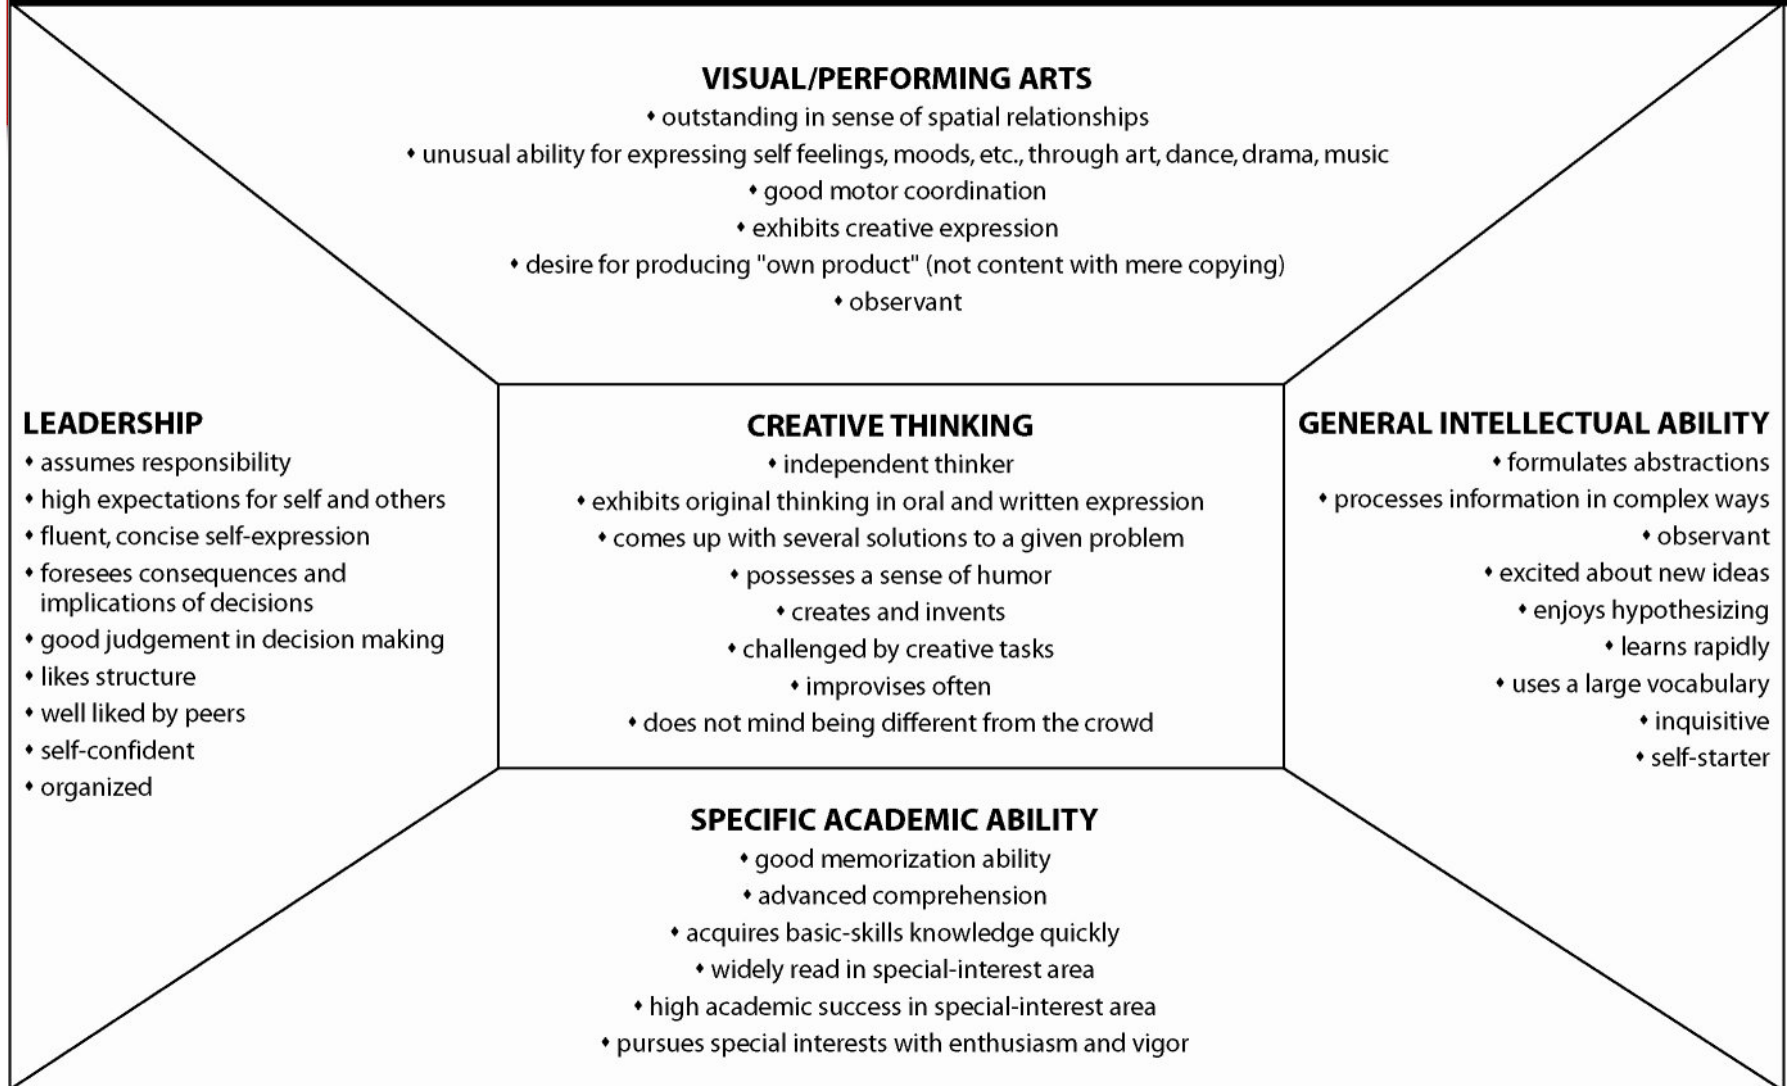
VISUAL/PERFORMING ARTS
• outstanding in sense of spatial relationships
• unusual ability for expressing self feelings, moods, etc., through art, dance, drama, music
• good motor coordination
• exhibits creative expression
• desire for producing "own product" (not content with mere copying)
• observant

LEADERSHIP
• assumes responsibility
• high expectations for self and others
• fluent, concise self-expression
• foresees consequences and implications of decisions
• good judgement in decision making
• likes structure
• well liked by peers
• self-confident
• organized

CREATIVE THINKING
• independent thinker
• exhibits original thinking in oral and written expression
• comes up with several solutions to a given problem
• possesses a sense of humor
• creates and invents
• challenged by creative tasks
• improvises often
• does not mind being different from the crowd

GENERAL INTELLECTUAL ABILITY
• formulates abstractions
• processes information in complex ways
• observant
• excited about new ideas
• enjoys hypothesizing
• learns rapidly
• uses a large vocabulary
• inquisitive
• self-starter

SPECIFIC ACADEMIC ABILITY
• good memorization ability
• advanced comprehension
• acquires basic-skills knowledge quickly
• widely read in special-interest area
• high academic success in special-interest area
• pursues special interests with enthusiasm and vigor